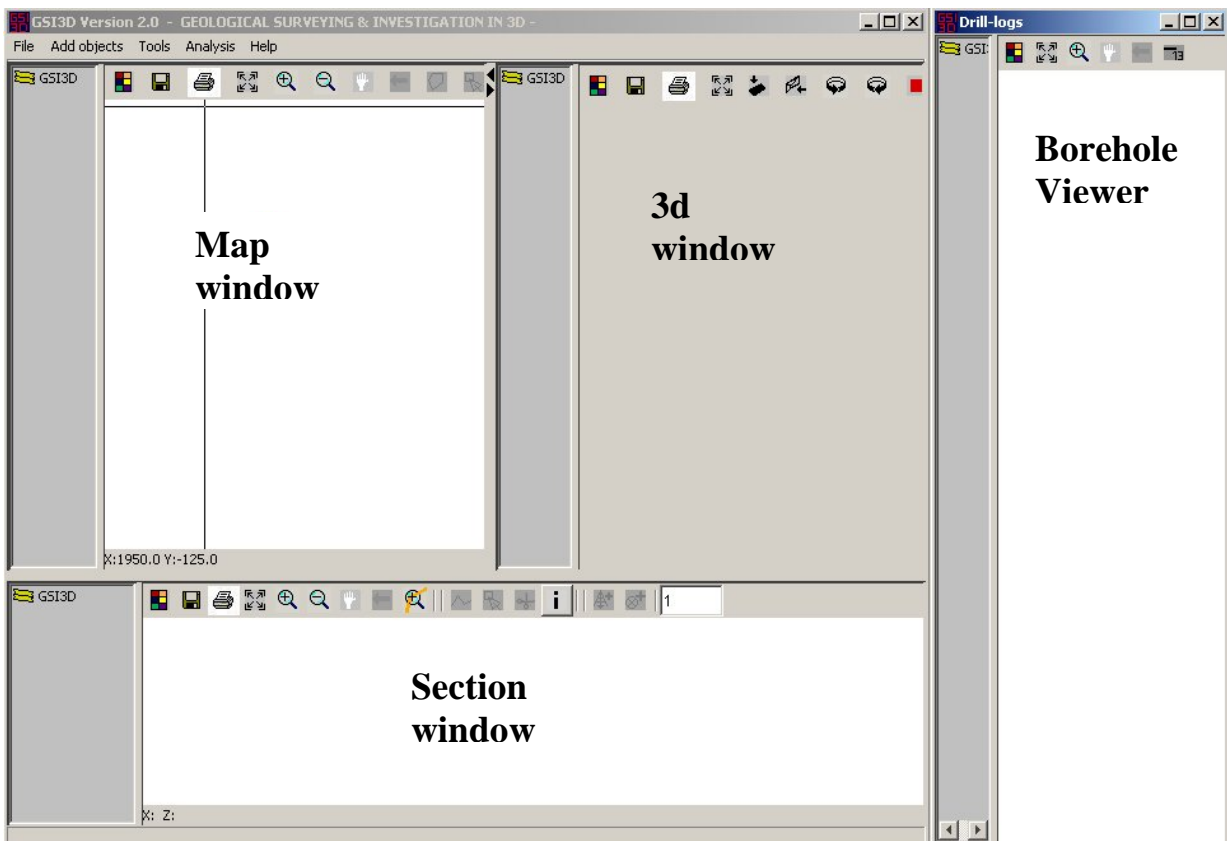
GSI3D Version 2.0 - GEOLOGICAL SURVEYING & INVESTIGATION IN 3D -

File Add objects Tools Analysis Help

GSI3D

Map window

X:1950.0 Y:-125.0

GSI3D

3d window

Drill-logs

GSI

Borehole Viewer

GSI3D

1

Section window

X: Z: